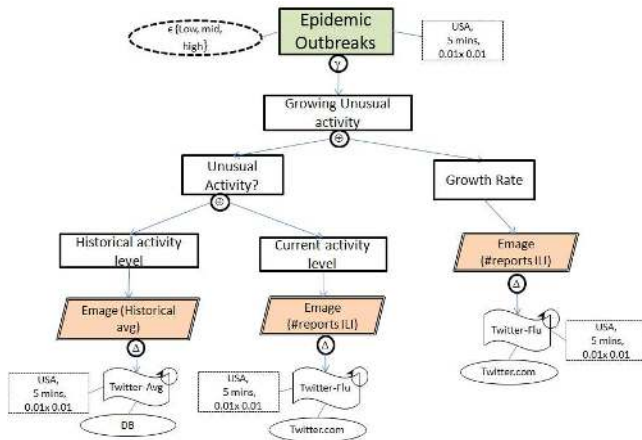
∈{Low, mid, high}

Epidemic Outbreaks

USA, 5 mins, 0.01x 0.01

γ

Growing Unusual activity

⊕

Unusual Activity?

⊝

Growth Rate

Historical activity level

Current activity level

Emage (#reports ILI)

Δ

Emage (Historical avg)

Emage (#reports ILI)

Δ

Δ

Twitter-Flu

USA, 5 mins, 0.01x 0.01

Twitter.com

USA, 5 mins, 0.01x 0.01

Twitter-Avg

DB

USA, 5 mins, 0.01x 0.01

Twitter-Flu

Twitter.com